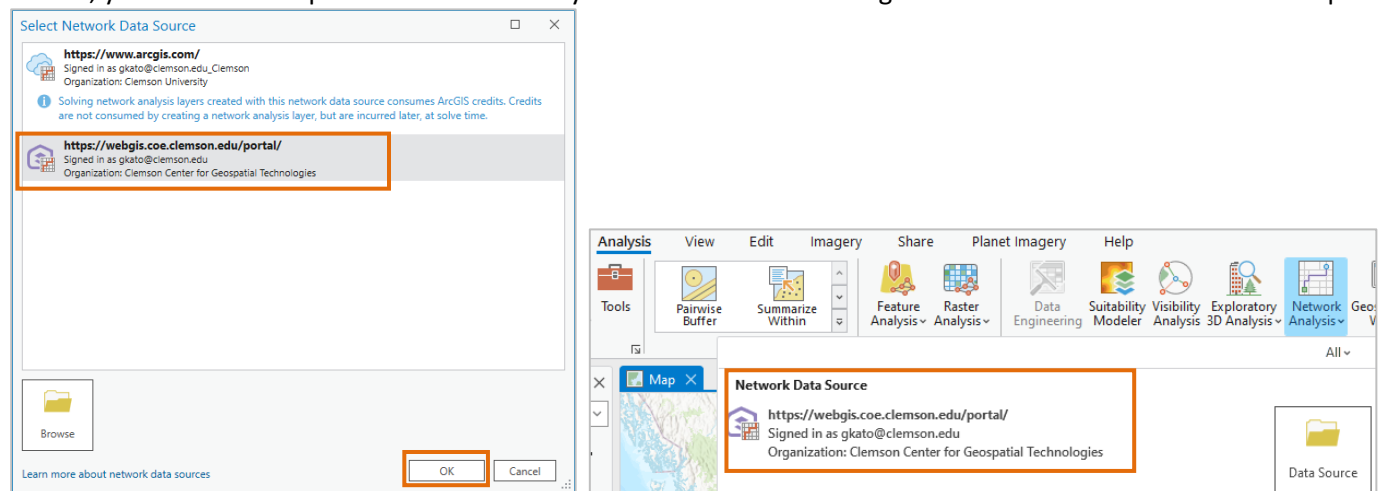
Select Network Data Source

https://www.arcgis.com/
Signed in as gkato@clemson.edu_Clemson
Organization: Clemson University

Solving network analysis layers created with this network data source consumes ArcGIS credits. Credits are not consumed by creating a network analysis layer, but are incurred later, at solve time.

https://webgis.coe.clemson.edu/portal/
Signed in as gkato@clemson.edu
Organization: Clemson Center for Geospatial Technologies

Browse

Learn more about network data sources

OK

Cancel

Analysis View Edit Imagery Share Planet Imagery Help

Tools

Pairwise Buffer

Summarize Within

Feature Analysis

Raster Analysis

Data Engineering

Suitability Modeler

Visibility Analysis

Exploratory 3D Analysis

Network Analysis

All

Map

Network Data Source

https://webgis.coe.clemson.edu/portal/
Signed in as gkato@clemson.edu
Organization: Clemson Center for Geospatial Technologies

Data Source